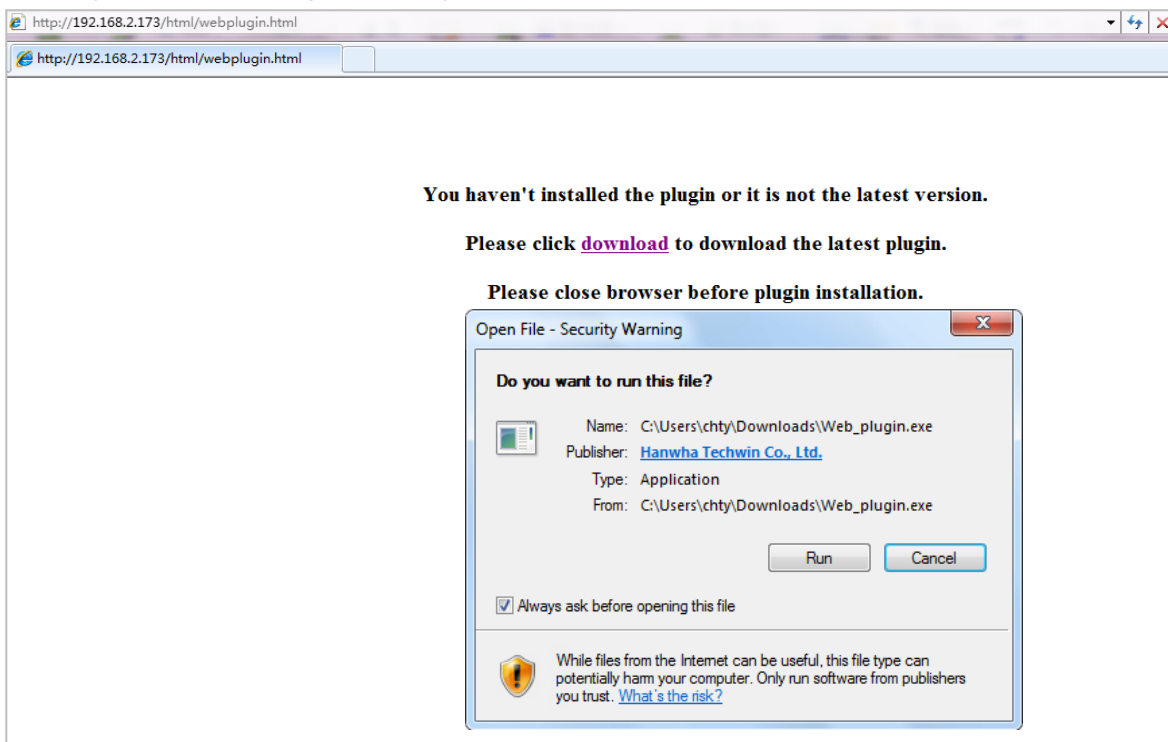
http://192.168.2.173/html/webplugin.html

http://192.168.2.173/html/webplugin.html

You haven't installed the plugin or it is not the latest version.

Please click download to download the latest plugin.

Please close browser before plugin installation.

Open File - Security Warning

Do you want to run this file?

Name: C:\Users\chty\Downloads\Web_plugin.exe
Publisher: Hanwha Techwin Co., Ltd.
Type: Application
From: C:\Users\chty\Downloads\Web_plugin.exe

Run Cancel

Always ask before opening this file

While files from the Internet can be useful, this file type can potentially harm your computer. Only run software from publishers you trust. What's the risk?